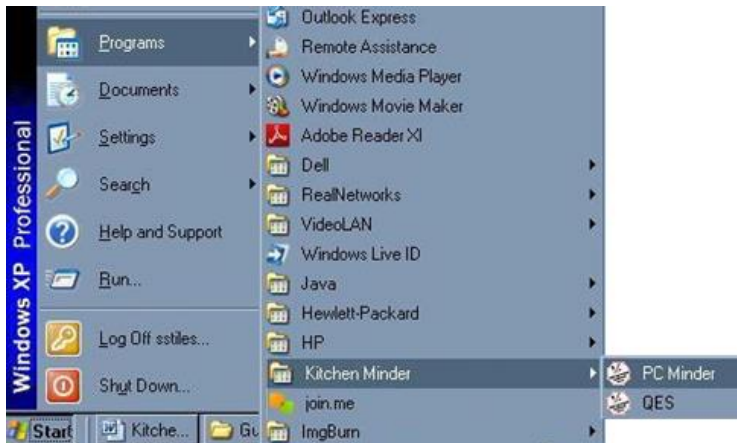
Windows XP Professional

Programs

Documents

Settings

Search

Help and Support

Run...

Log Off sstiles...

Shut Down...

Start

Kitche...

Gu

Outlook Express

Remote Assistance

Windows Media Player

Windows Movie Maker

Adobe Reader XI

Dell

RealNetworks

VideoLAN

Windows Live ID

Java

Hewlett-Packard

HP

Kitchen Minder

join.me

ImgBurn

PC Minder

QES